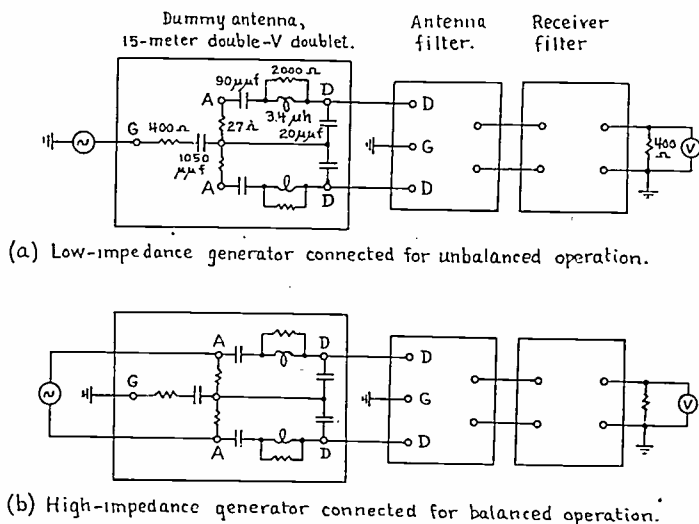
Dummy antenna, 15-meter double-V doublet.

Antenna filter.

Receiver filter

90 $\mu\mu f$
2000 $\Omega$
A
D
3.4 $\mu h$
27 $\Omega$
20 $\mu\mu f$
G
400 $\Omega$
1050 $\mu\mu f$
A
D
D
G
D
400 $\Omega$
V

(a) Low-impedance generator connected for unbalanced operation.

A
D
G
D
G
A
D
D
V

(b) High-impedance generator connected for balanced operation.